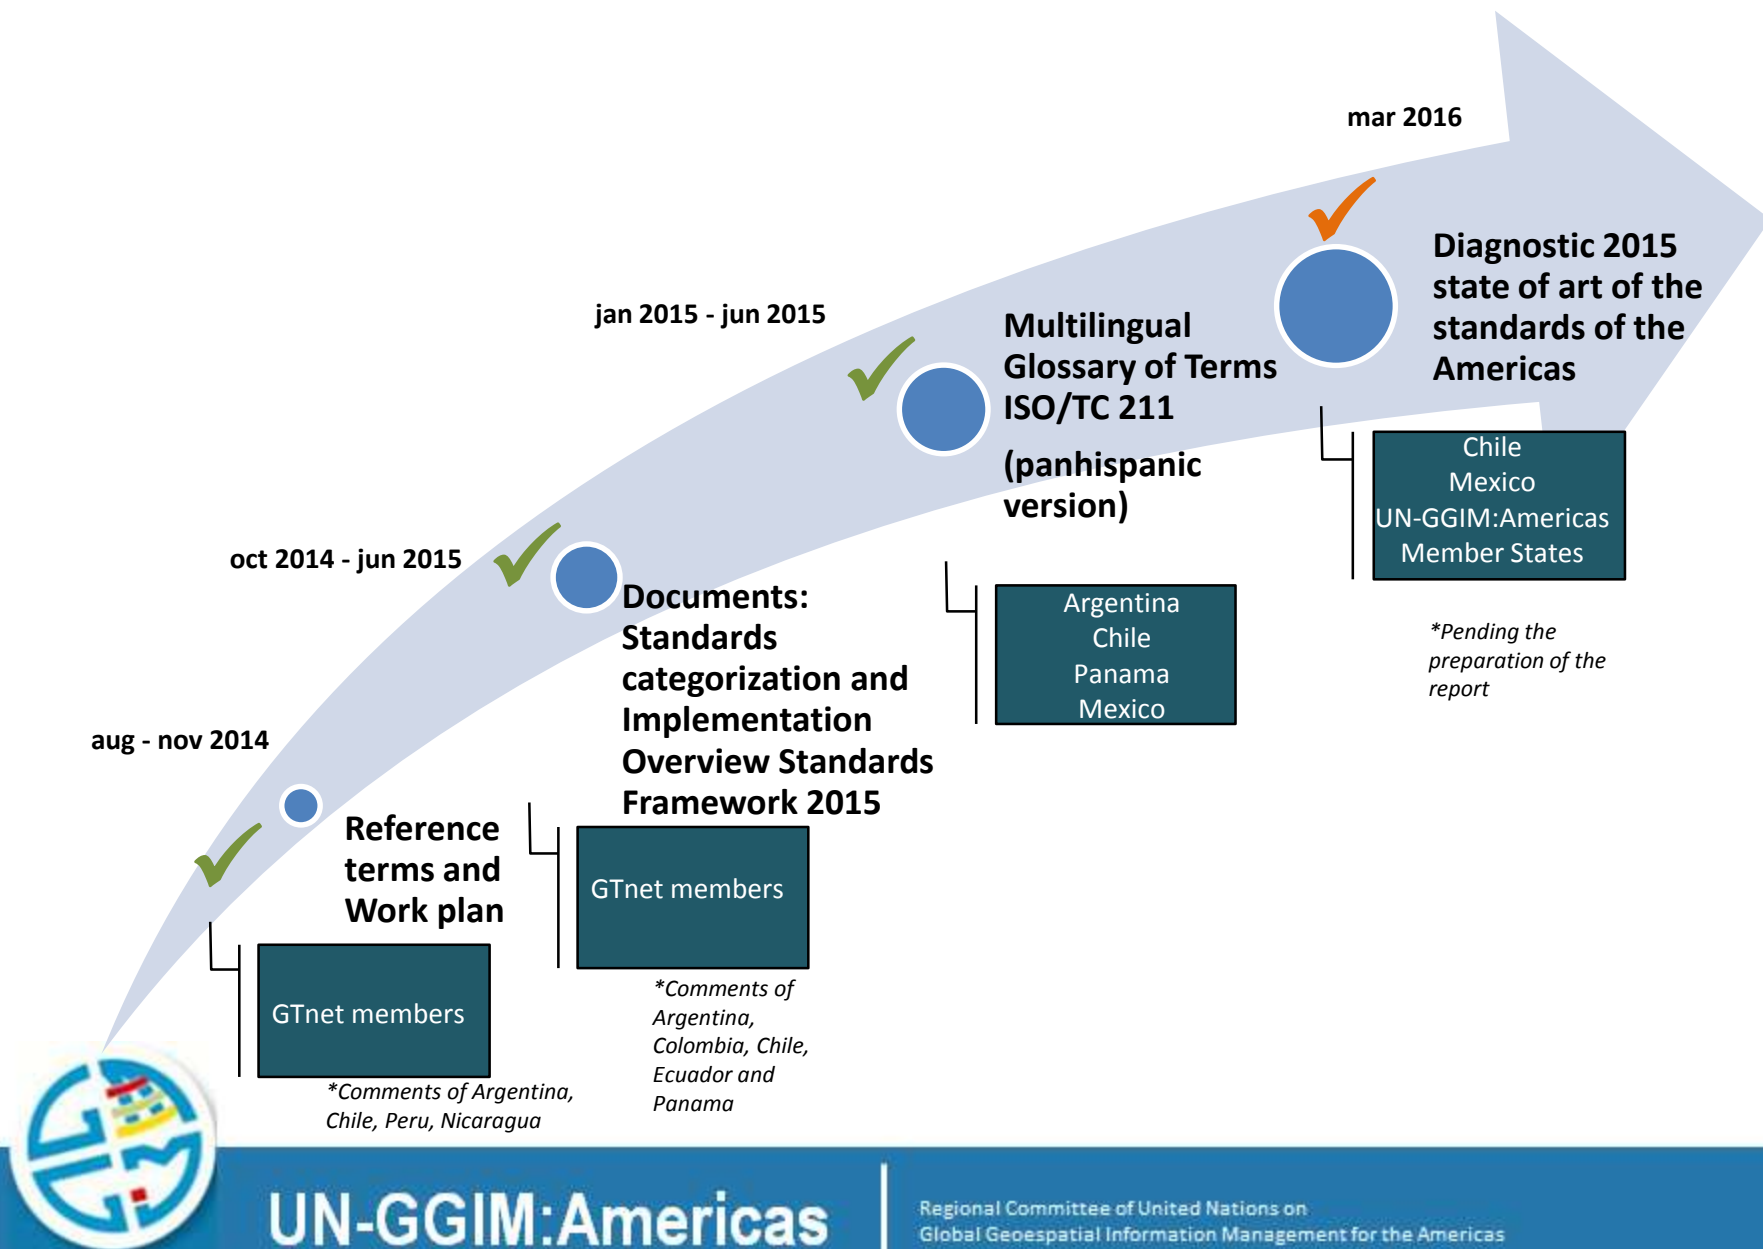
mar 2016

jan 2015 - jun 2015

oct 2014 - jun 2015

aug - nov 2014

Diagnostic 2015 state of art of the standards of the Americas

Multilingual Glossary of Terms ISO/TC 211

(panhispanic version)

Documents: Standards categorization and Implementation Overview Standards Framework 2015

Reference terms and Work plan

Chile
Mexico
UN-GGIM:Americas
Member States

*Pending the preparation of the report

Argentina
Chile
Panama
Mexico

GTnet members

*Comments of Argentina, Colombia, Chile, Ecuador and Panama

GTnet members

*Comments of Argentina, Chile, Peru, Nicaragua

UN-GGIM:Americas

Regional Committee of United Nations on Global Geoespatial Information Management for the Americas